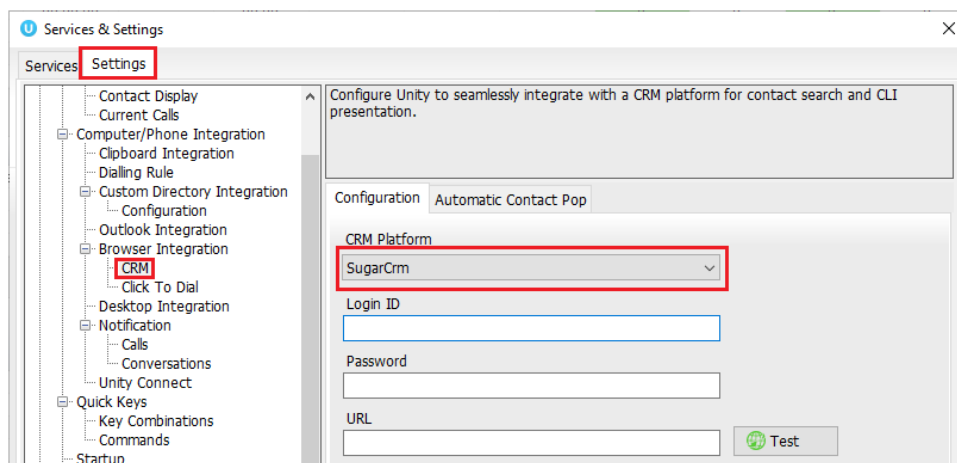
U Services & Settings

Services Settings

Contact Display
Current Calls
Computer/Phone Integration
Clipboard Integration
Dialling Rule
Custom Directory Integration
Configuration
Outlook Integration
Browser Integration
CRM
Click To Dial
Desktop Integration
Notification
Calls
Conversations
Unity Connect
Quick Keys
Key Combinations
Commands
Startup

Configure Unity to seamlessly integrate with a CRM platform for contact search and CLI presentation.

Configuration Automatic Contact Pop

CRM Platform
SugarCrm

Login ID

Password

URL

Test